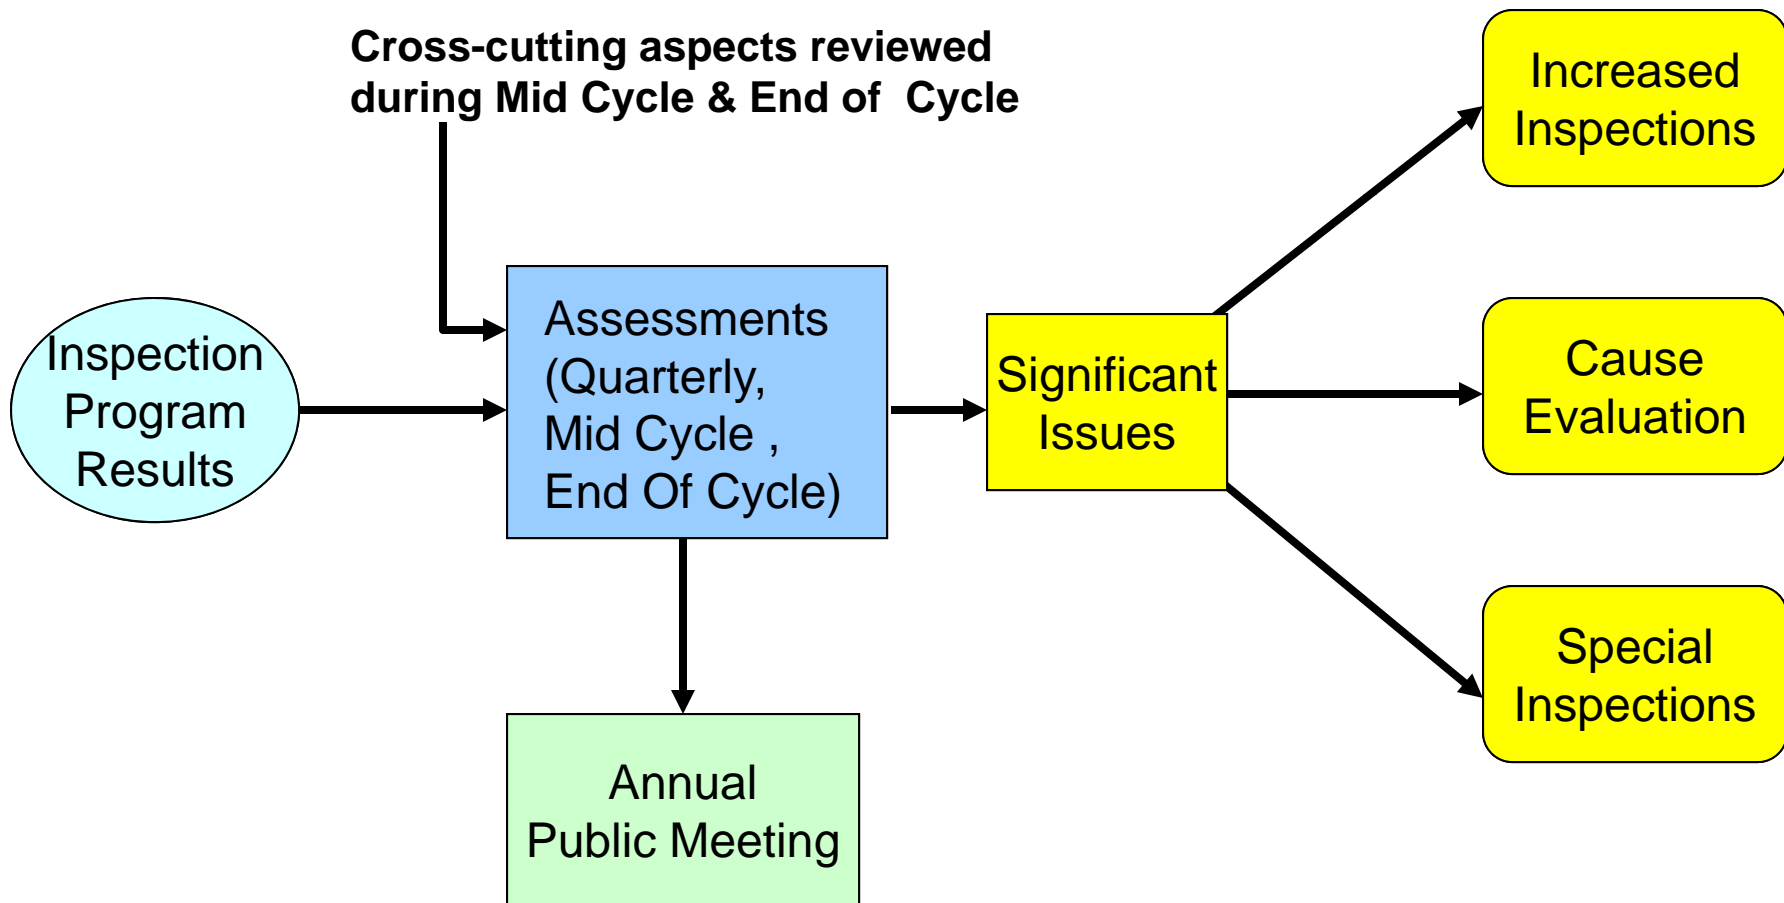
Cross-cutting aspects reviewed during Mid Cycle & End of Cycle

Inspection Program Results

Assessments (Quarterly, Mid Cycle , End Of Cycle)

Significant Issues

Increased Inspections

Cause Evaluation

Special Inspections

Annual Public Meeting